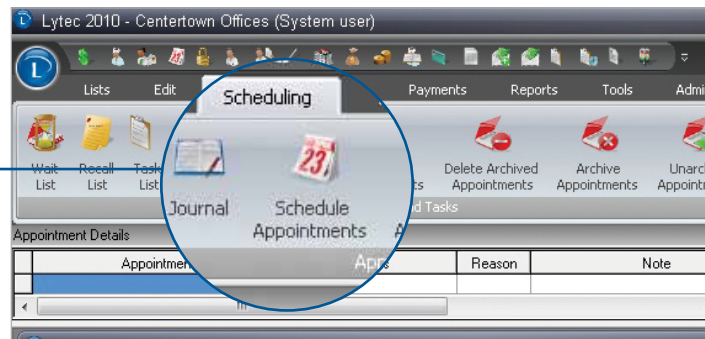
Lytec 2010 - Centertown Offices (System user)

Lists Edit Scheduling Payments Reports Tools Admi

Wait List Recall List Task List Journal Schedule Appointments A 23 ts Delete Archived Appointments Archive Appointments Unarc Appoint

Appts d Tasks

Appointment Details

| Appointme | | Reason | Note |
|---|---|---|---|
| | | | |

III